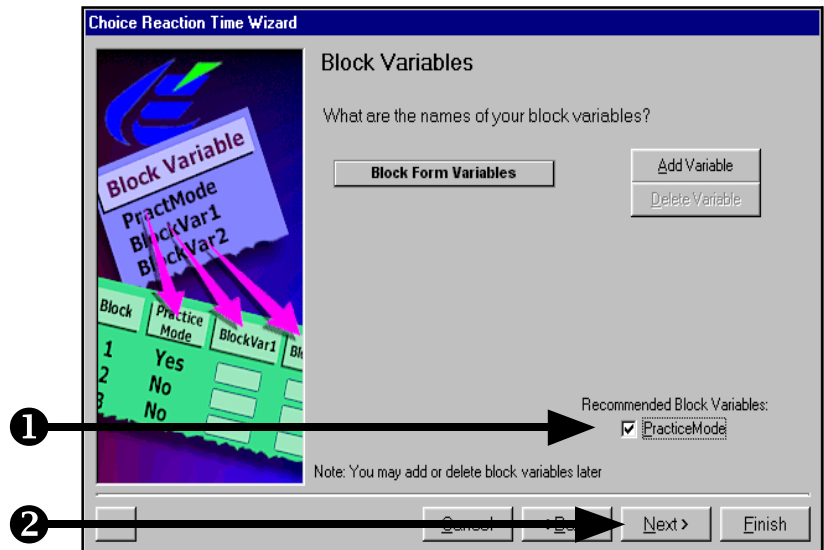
Choice Reaction Time Wizard

Block Variable
PractMode
BlockVar1
BlockVar2

| Block | Practice Mode | BlockVar1 | Bl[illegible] |
|---|---|---|---|
| 1 | Yes | | |
| 2 | No | | |
| 3 | No | | |

Block Variables

What are the names of your block variables?

Block Form Variables

Add Variable

Delete Variable

Recommended Block Variables:

❶

☑ PracticeMode

Note: You may add or delete block variables later

❷

Cancel

< Ba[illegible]

Next >

Finish